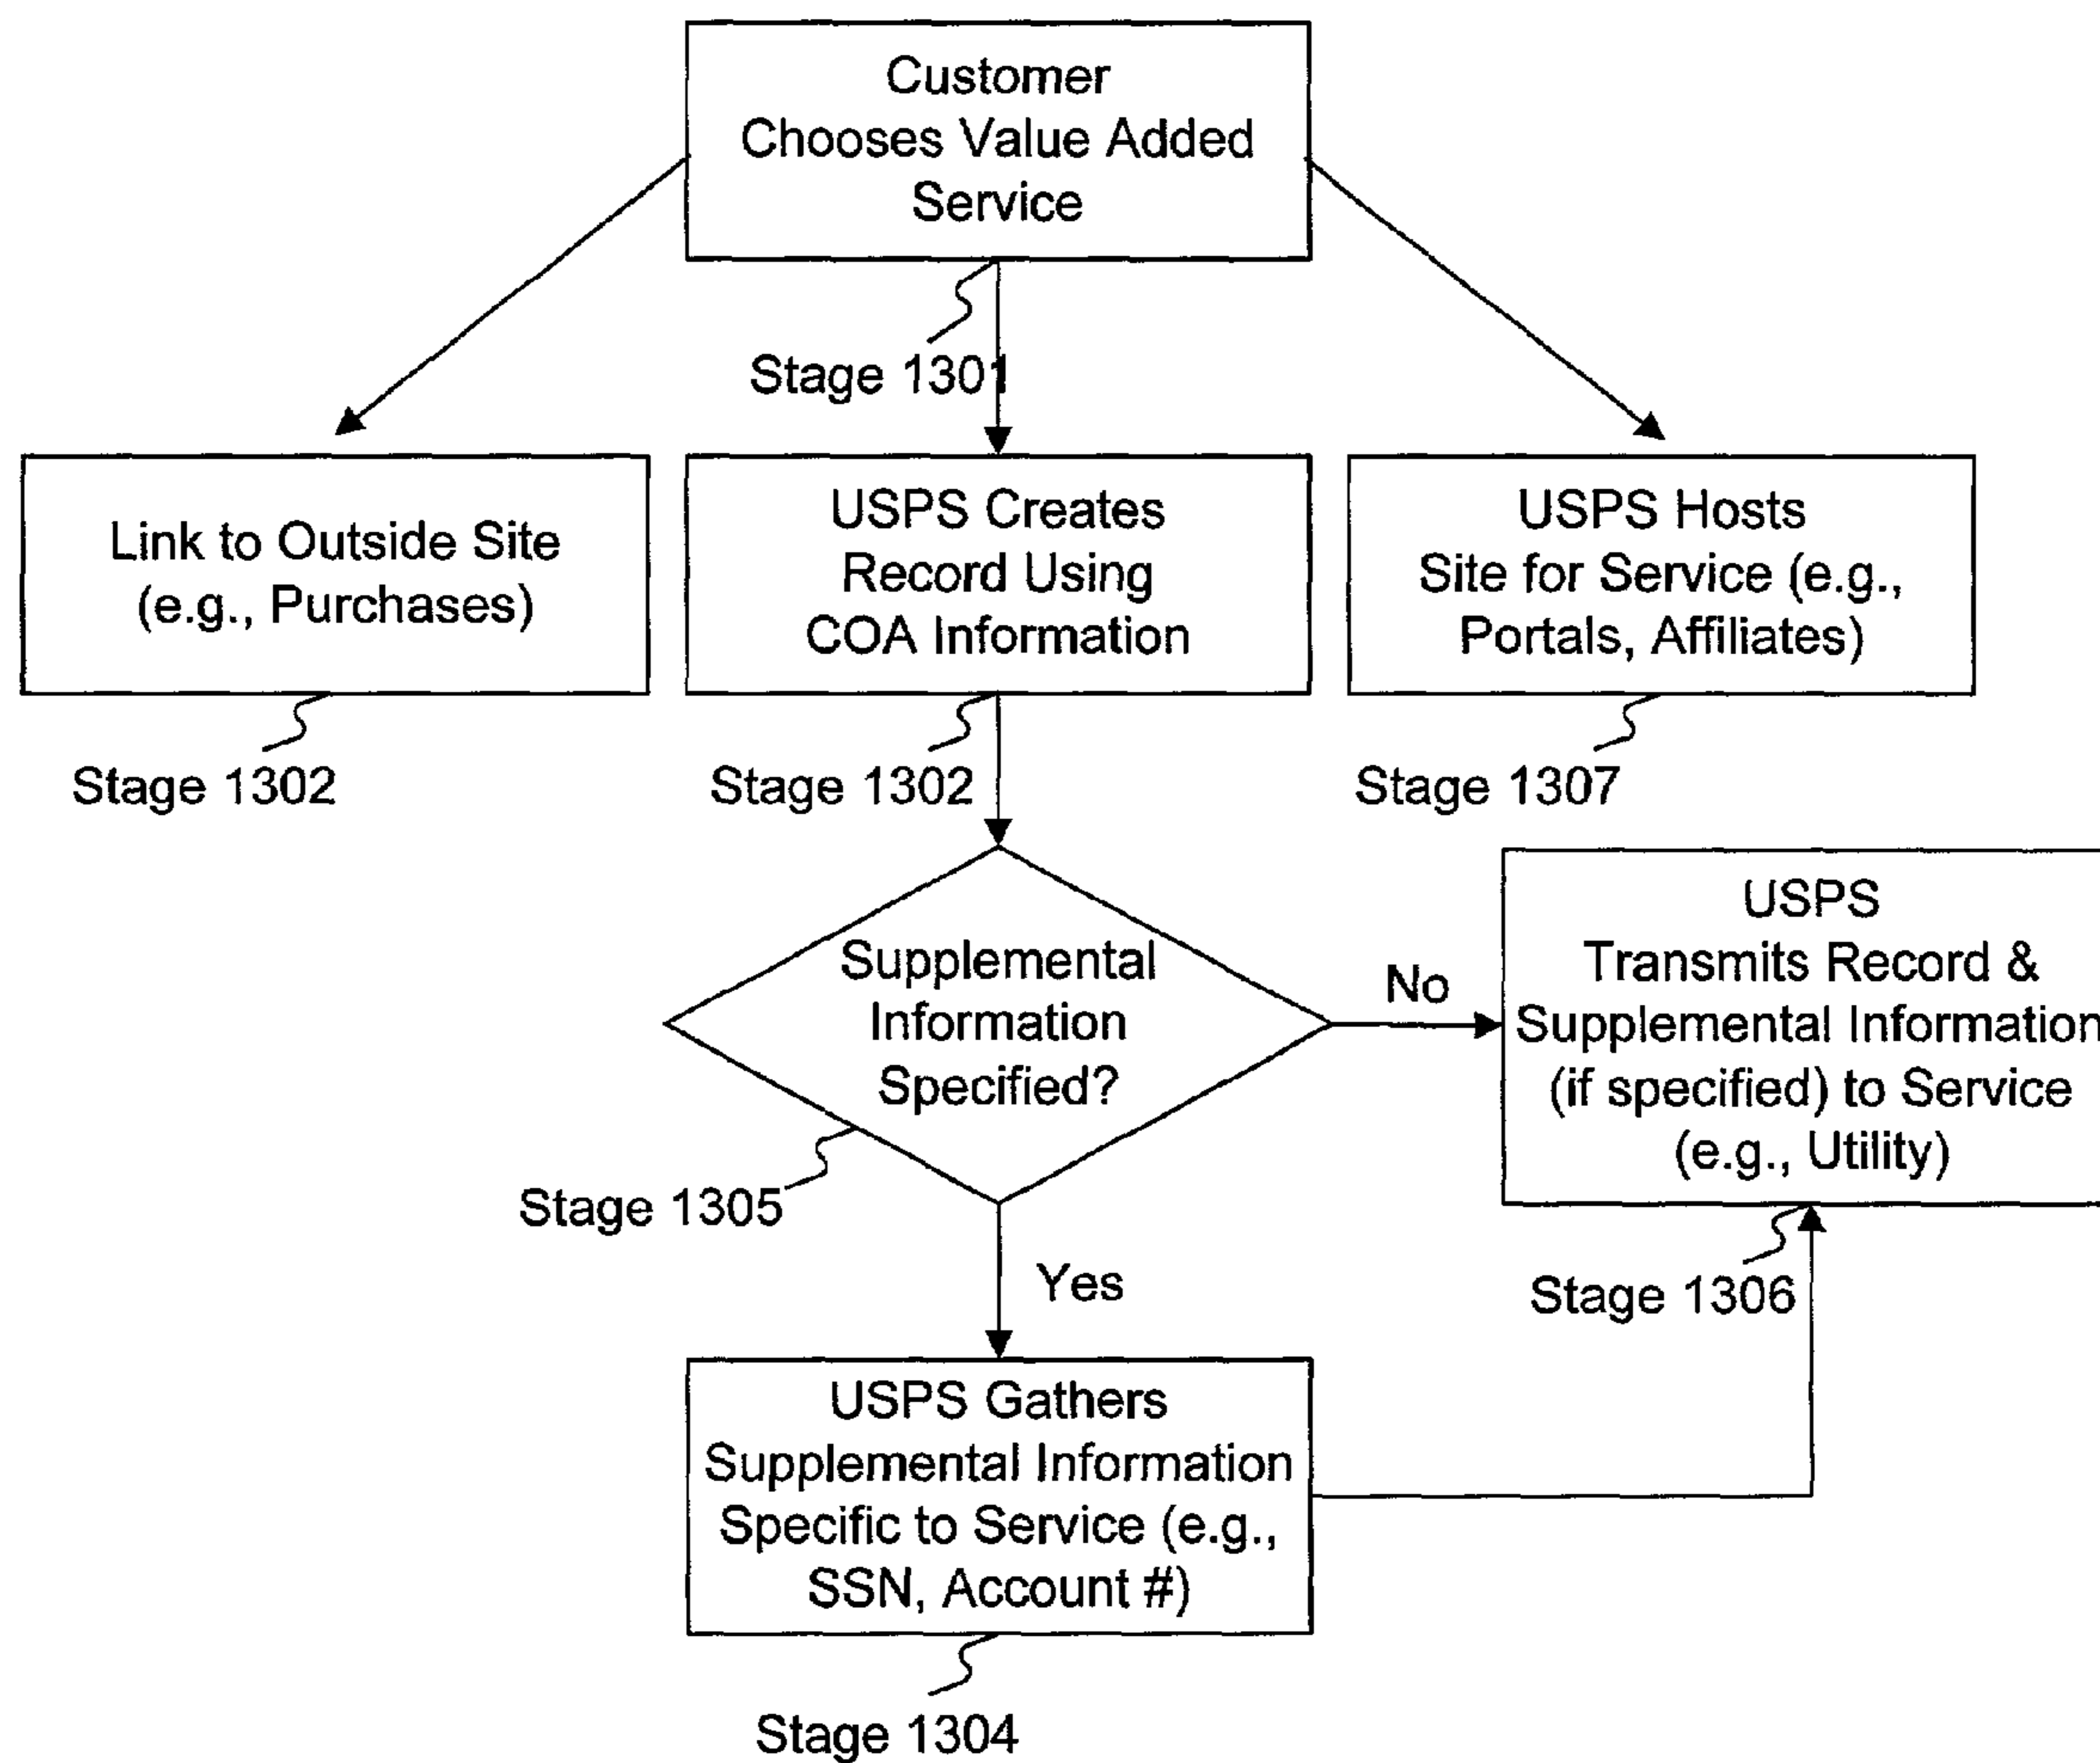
Customer Chooses Value Added Service

Stage 1301

Link to Outside Site (e.g., Purchases)

Stage 1302

USPS Creates Record Using COA Information

Stage 1302

USPS Hosts Site for Service (e.g., Portals, Affiliates)

Stage 1307

Supplemental Information Specified?

Stage 1305

No

USPS Transmits Record & Supplemental Information (if specified) to Service (e.g., Utility)

Stage 1306

Yes

USPS Gathers Supplemental Information Specific to Service (e.g., SSN, Account #)

Stage 1304